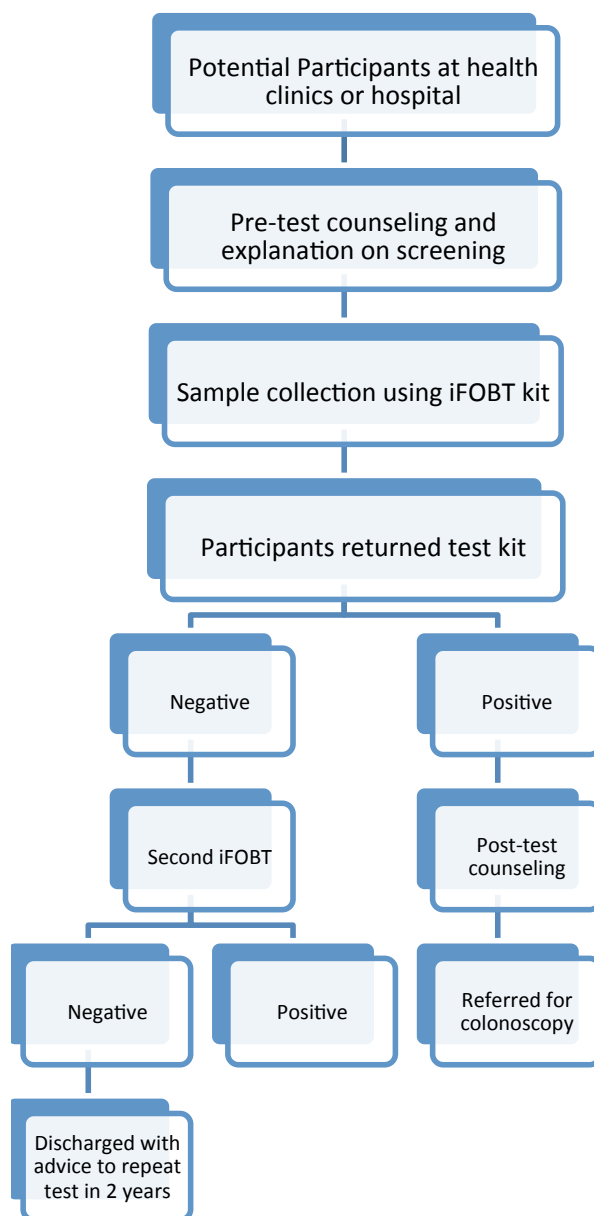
Potential Participants at health clinics or hospital

Pre-test counseling and explanation on screening

Sample collection using iFOBT kit

Participants returned test kit

Negative

Positive

Second iFOBT

Post-test counseling

Negative

Positive

Referred for colonoscopy

Discharged with advice to repeat test in 2 years